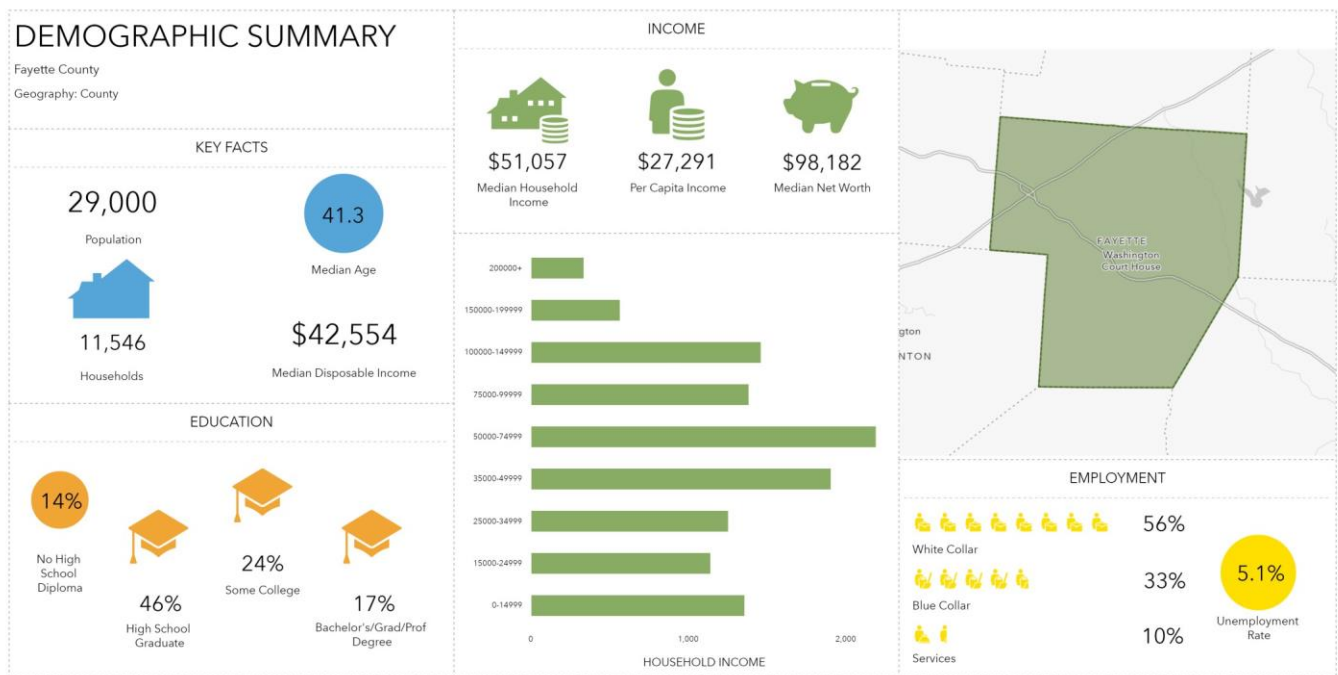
DEMOGRAPHIC SUMMARY
Fayette County
Geography: County

KEY FACTS

29,000
Population

41.3
Median Age

11,546
Households

$42,554
Median Disposable Income

EDUCATION

14%
No High School Diploma

46%
High School Graduate

24%
Some College

17%
Bachelor's/Grad/Prof Degree

INCOME

$51,057
Median Household Income

$27,291
Per Capita Income

$98,182
Median Net Worth

200000+
150000-199999
100000-149999
75000-99999
50000-74999
35000-49999
25000-34999
15000-24999
0-14999

0
1,000
2,000
HOUSEHOLD INCOME

FAYETTE
Washington Court House
gton
NTON

EMPLOYMENT

56%
White Collar

33%
Blue Collar

10%
Services

5.1%
Unemployment Rate